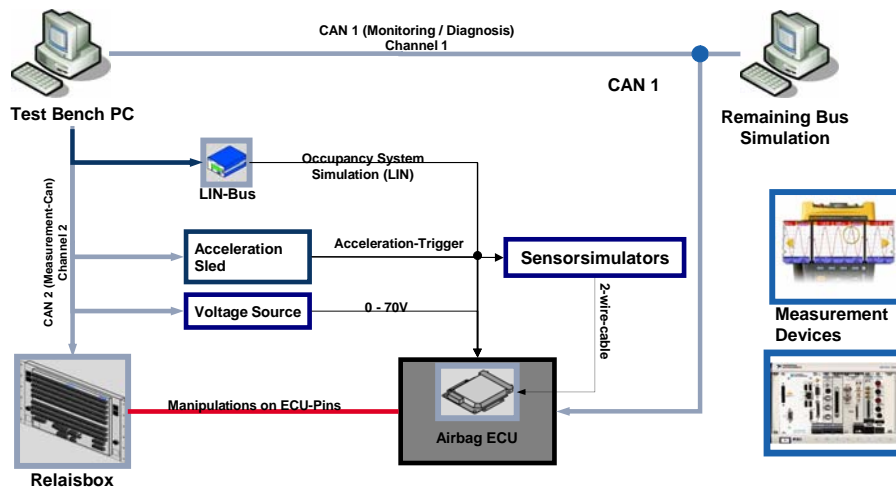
CAN 1 (Monitoring / Diagnosis)
Channel 1

CAN 1

Test Bench PC

Remaining Bus Simulation

Occupancy System Simulation (LIN)

LIN-Bus

CAN 2 (Measurement-Can)
Channel 2

Acceleration Sled

Acceleration-Trigger

Sensorsimulators

Voltage Source

0 - 70V

2-wire-cable

Measurement Devices

Manipulations on ECU-Pins

Airbag ECU

Relaisbox